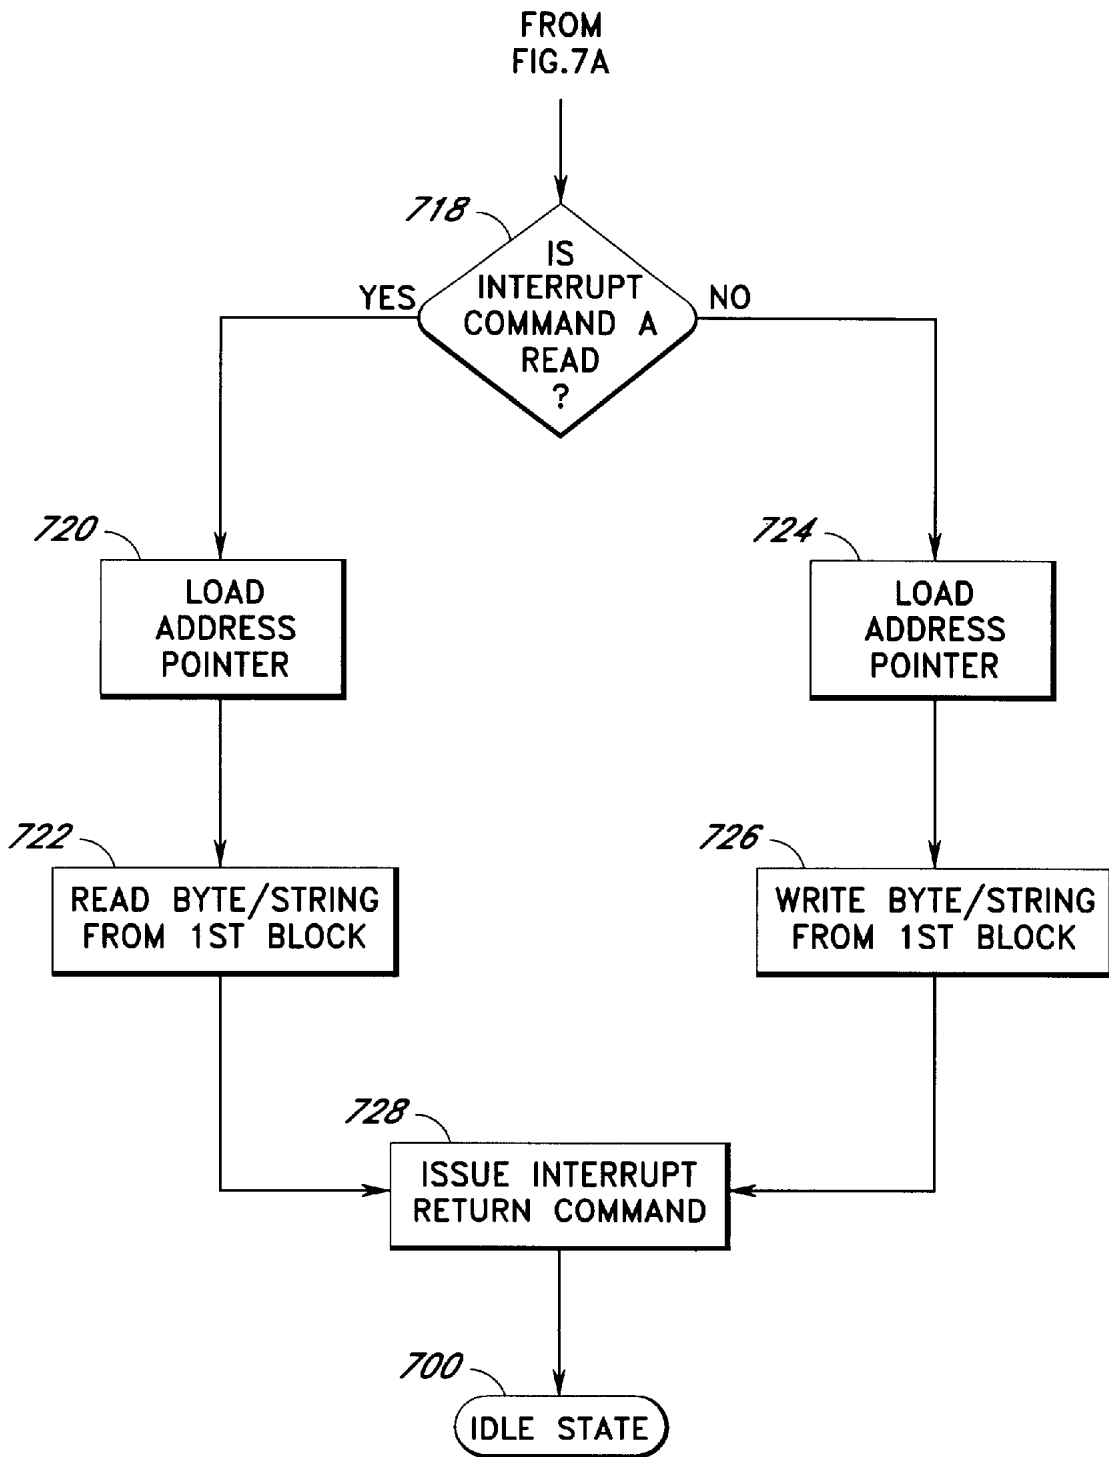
FROM
FIG.7A

718

IS INTERRUPT COMMAND A READ ?

YES

NO

720

LOAD ADDRESS POINTER

724

LOAD ADDRESS POINTER

722

READ BYTE/STRING FROM 1ST BLOCK

726

WRITE BYTE/STRING FROM 1ST BLOCK

728

ISSUE INTERRUPT RETURN COMMAND

700

IDLE STATE